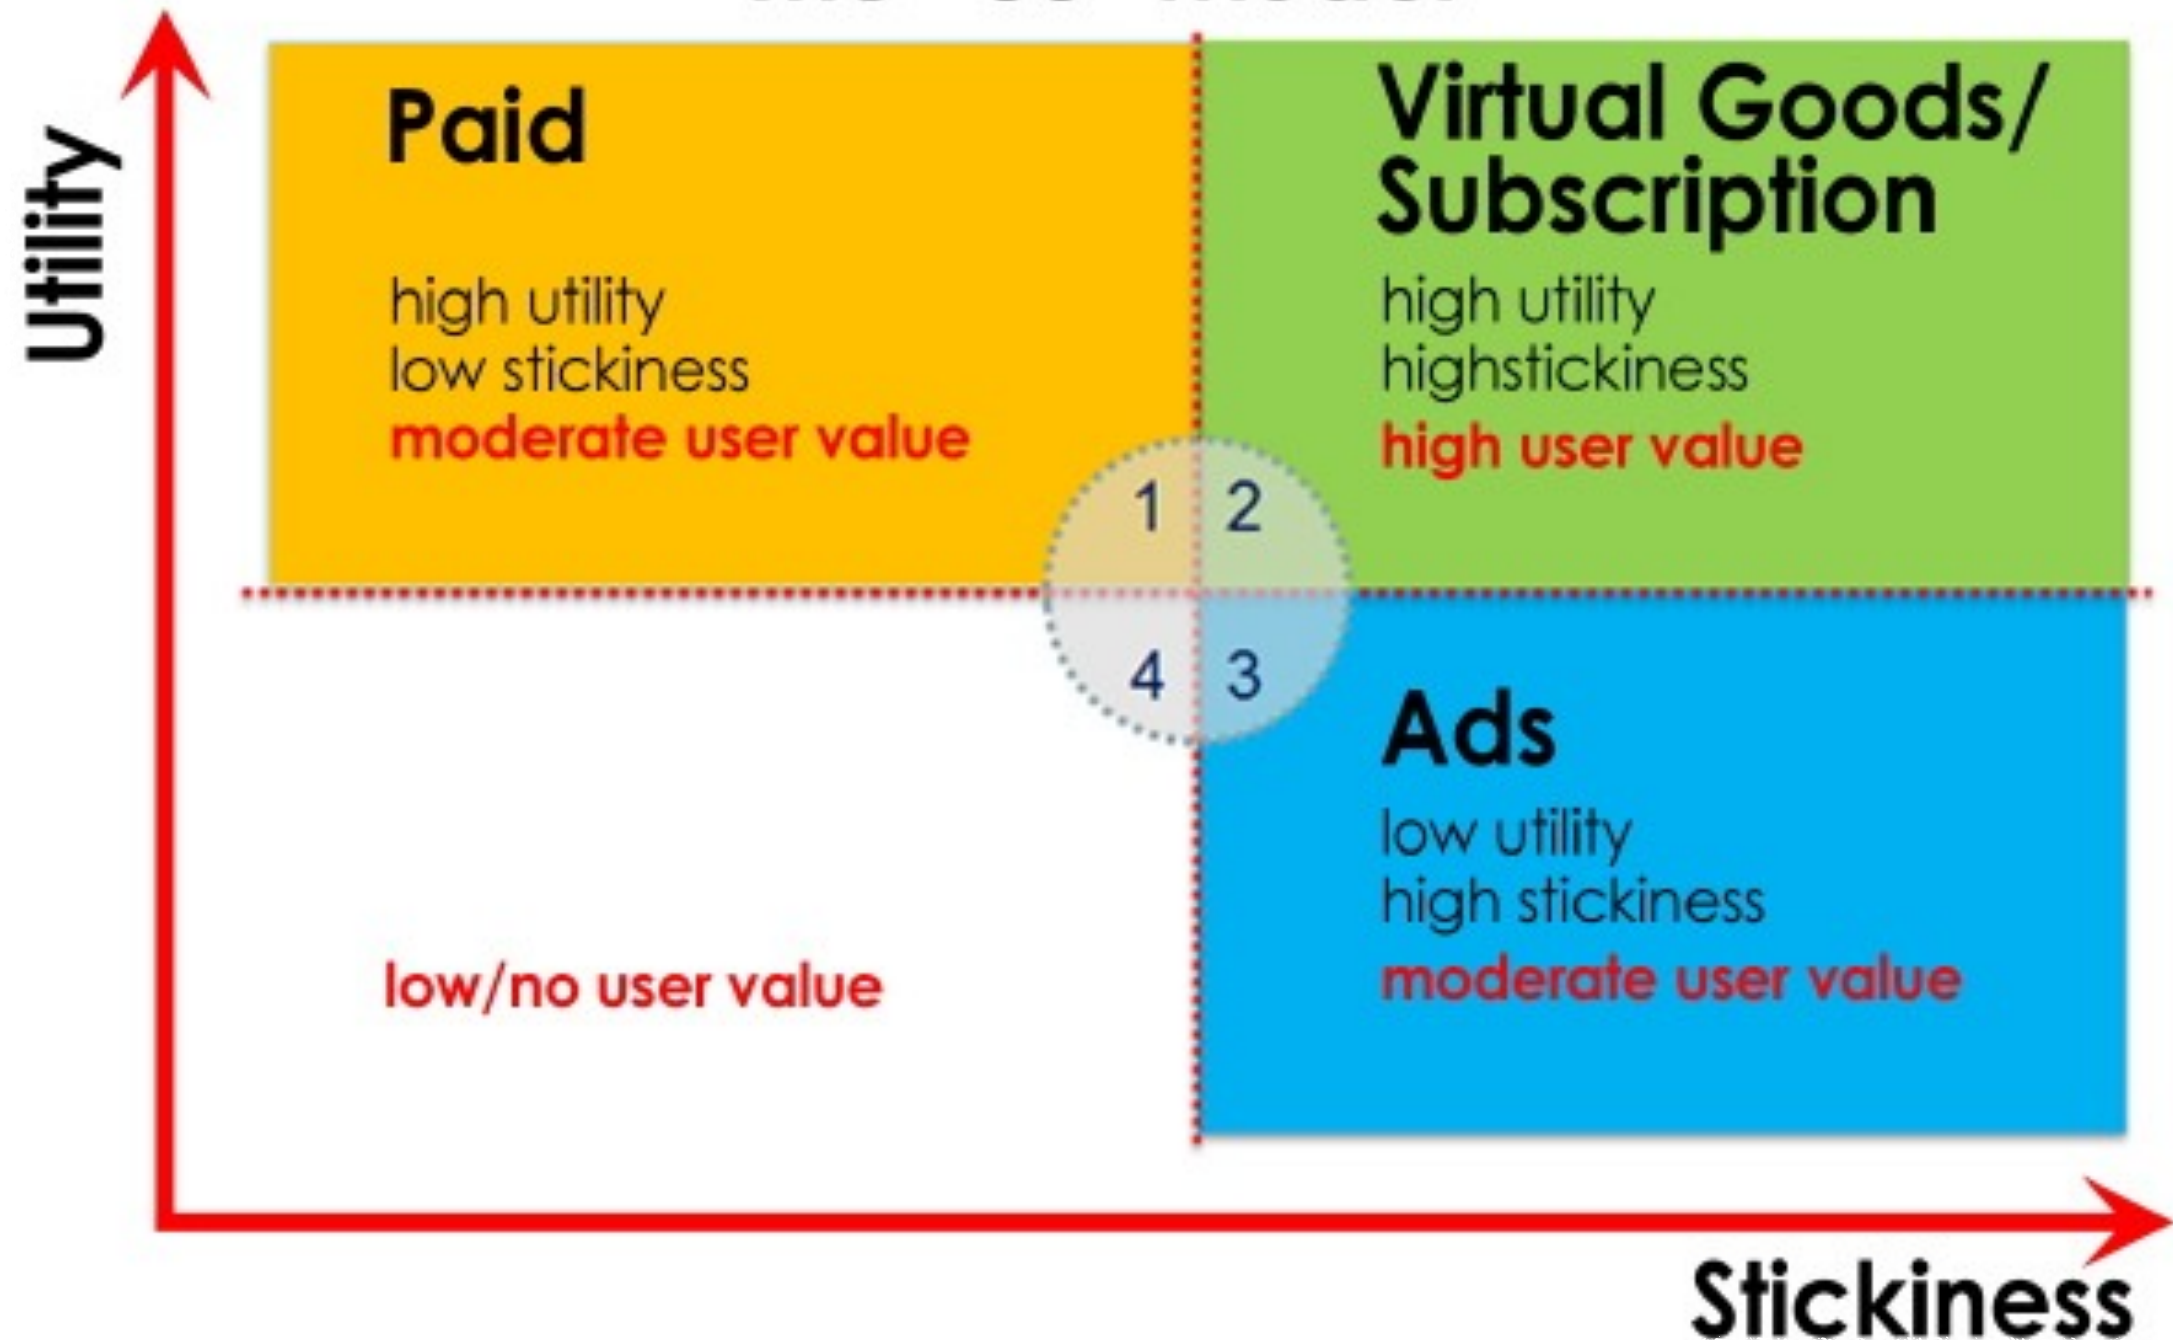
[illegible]

Utility

Paid

high utility
low stickiness
moderate user value

Virtual Goods/ Subscription

high utility
highstickiness
high user value

1 2
4 3

Ads

low utility
high stickiness
moderate user value

low/no user value

Stickiness